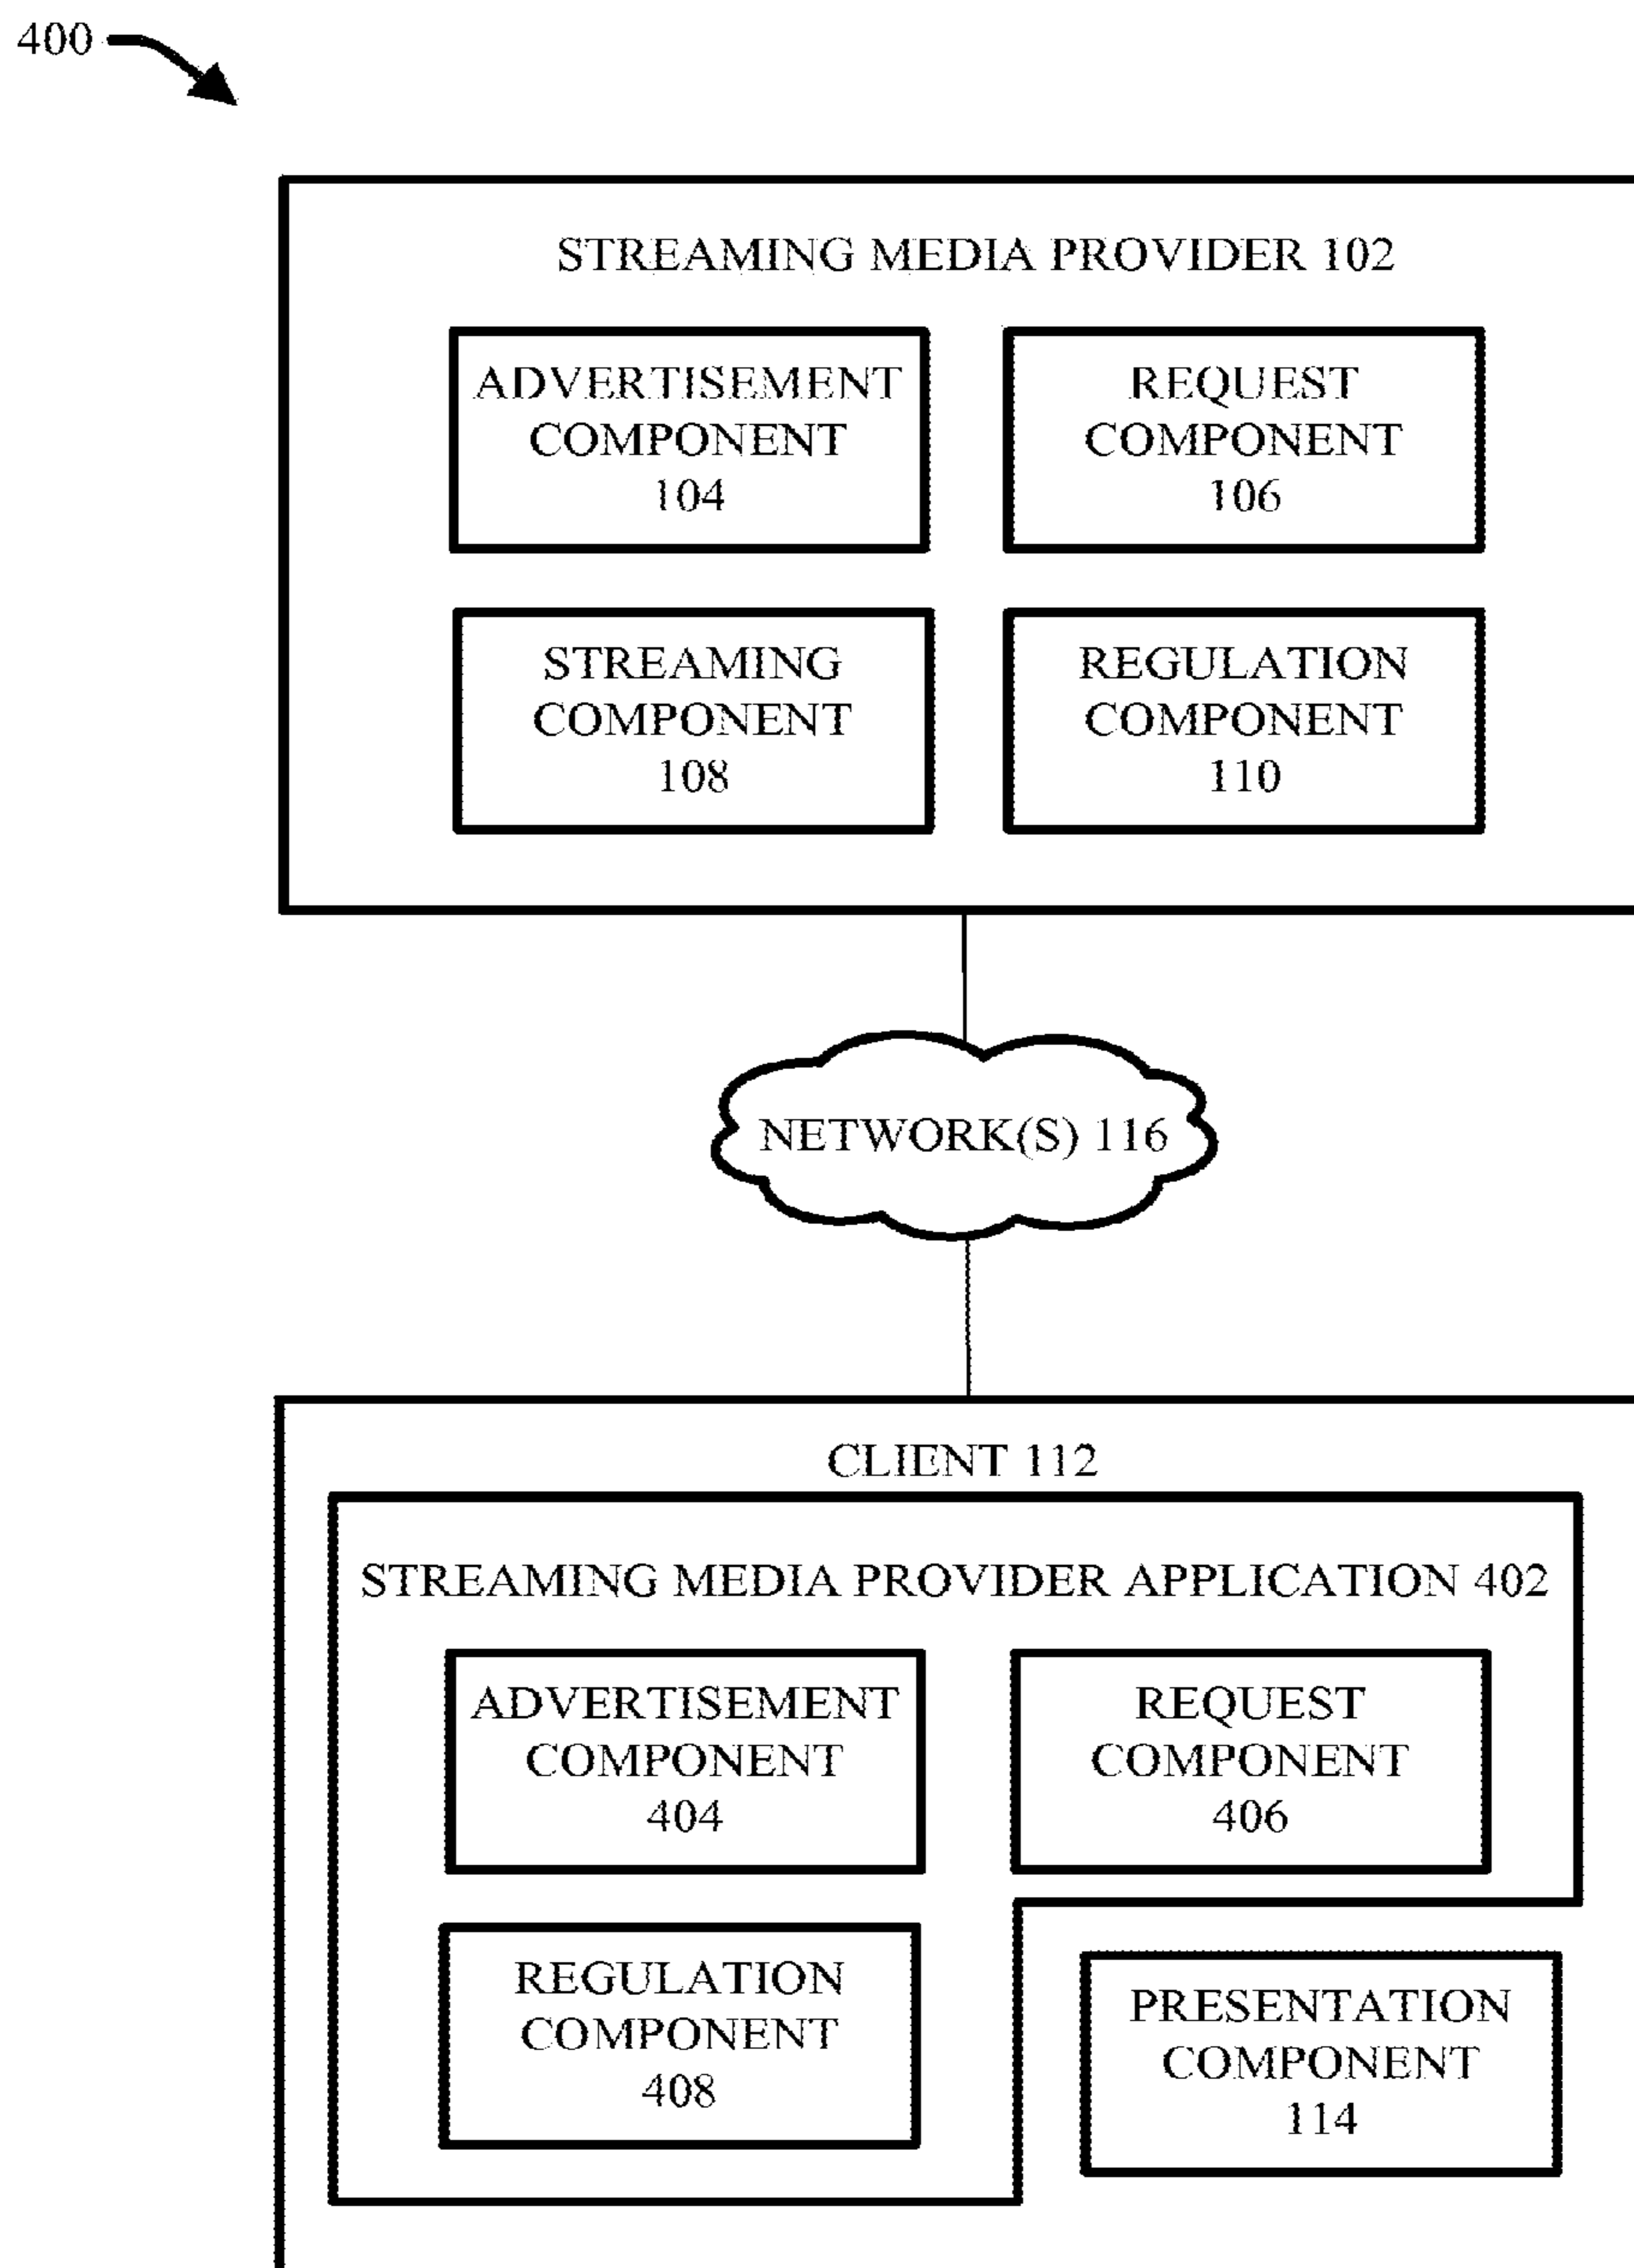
400

STREAMING MEDIA PROVIDER 102

ADVERTISEMENT COMPONENT 104

REQUEST COMPONENT 106

STREAMING COMPONENT 108

REGULATION COMPONENT 110

NETWORK(S) 116

CLIENT 112

STREAMING MEDIA PROVIDER APPLICATION 402

ADVERTISEMENT COMPONENT 404

REQUEST COMPONENT 406

REGULATION COMPONENT 408

PRESENTATION COMPONENT 114